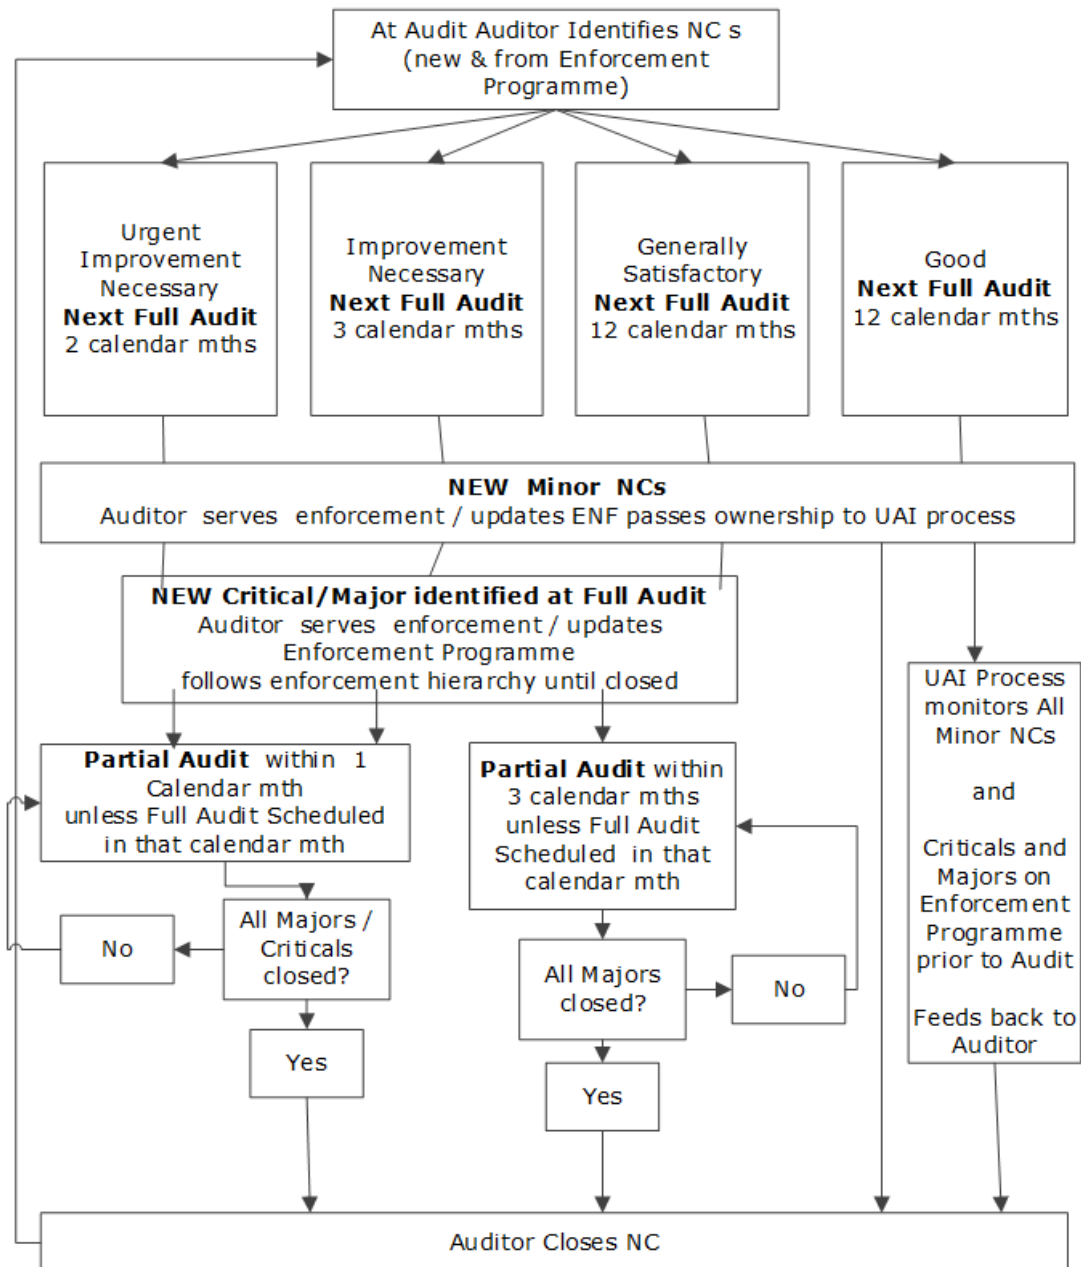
At Audit Auditor Identifies NC s (new & from Enforcement Programme)

Urgent Improvement Necessary **Next Full Audit** 2 calendar mths

Improvement Necessary **Next Full Audit** 3 calendar mths

Generally Satisfactory **Next Full Audit** 12 calendar mths

Good **Next Full Audit** 12 calendar mths

**NEW Minor NCs**
Auditor serves enforcement / updates ENF passes ownership to UAI process

**NEW Critical/Major identified at Full Audit**
Auditor serves enforcement / updates Enforcement Programme follows enforcement hierarchy until closed

**Partial Audit** within 1 Calendar mth unless Full Audit Scheduled in that calendar mth

All Majors / Criticals closed?

No

Yes

**Partial Audit** within 3 calendar mths unless Full Audit Scheduled in that calendar mth

All Majors closed?

No

Yes

UAI Process monitors All Minor NCs

and

Criticals and Majors on Enforcement Programme prior to Audit

Feeds back to Auditor

Auditor Closes NC